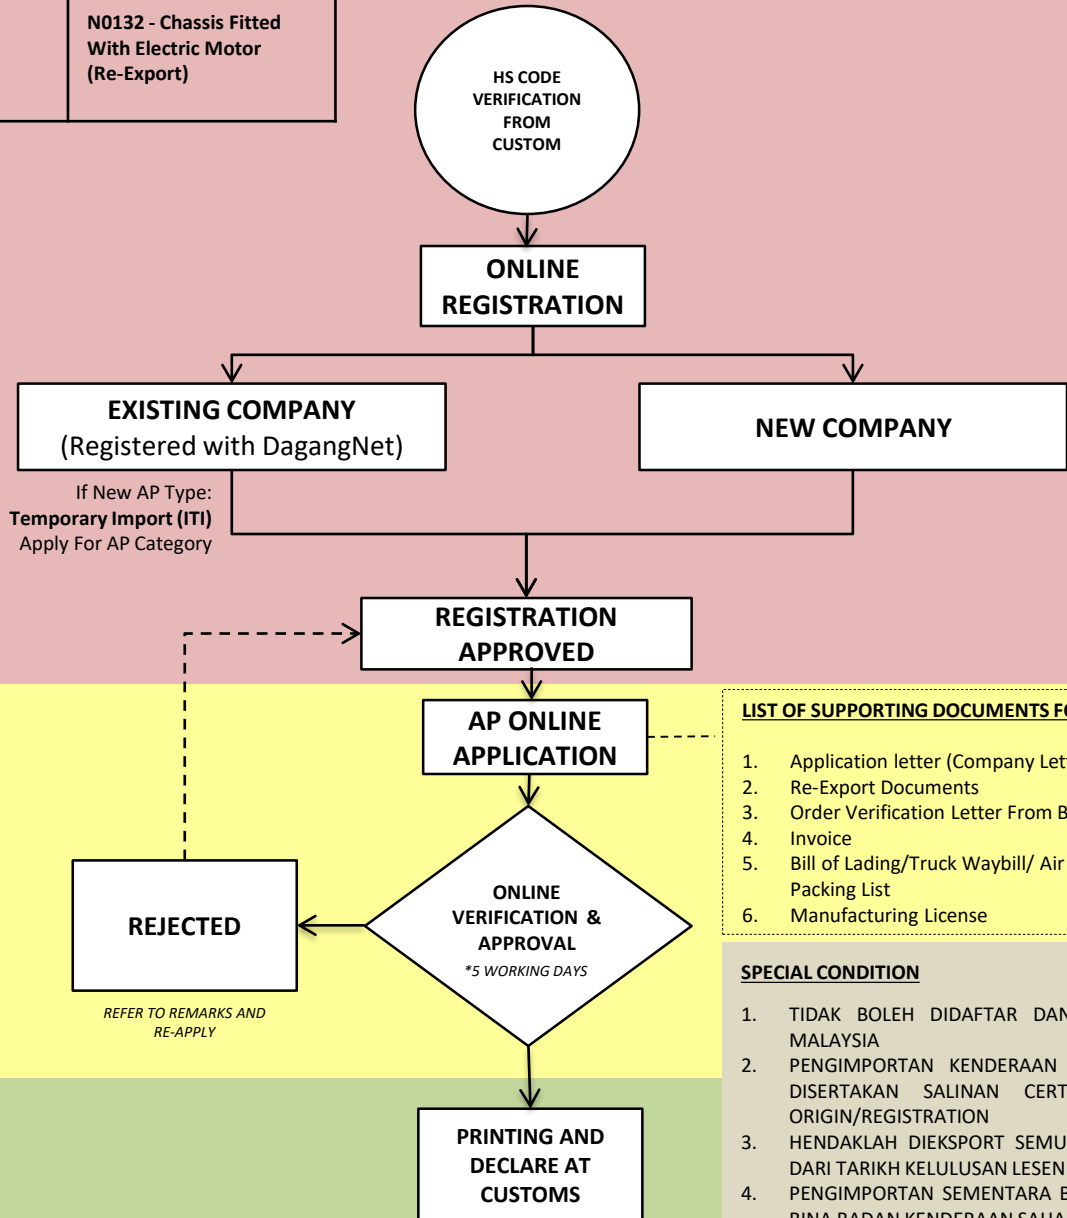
N0132 - Chassis Fitted With Electric Motor (Re-Export)

HS CODE VERIFICATION FROM CUSTOM

ONLINE REGISTRATION

EXISTING COMPANY
(Registered with DagangNet)

NEW COMPANY

If New AP Type:
**Temporary Import (ITI)**
Apply For AP Category

REGISTRATION APPROVED

AP ONLINE APPLICATION

LIST OF SUPPORTING DOCUMENTS FO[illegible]

1. Application letter (Company Let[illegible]
2. Re-Export Documents
3. Order Verification Letter From B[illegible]
4. Invoice
5. Bill of Lading/Truck Waybill/ Air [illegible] Packing List
6. Manufacturing License

REJECTED

REFER TO REMARKS AND RE-APPLY

ONLINE VERIFICATION & APPROVAL
*5 WORKING DAYS

SPECIAL CONDITION

1. TIDAK BOLEH DIDAFTAR DAN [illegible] MALAYSIA
2. PENGIMPORTAN KENDERAAN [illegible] DISERTAKAN SALINAN CERT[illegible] ORIGIN/REGISTRATION
3. HENDAKLAH DIEKSPORT SEMU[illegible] DARI TARIKH KELULUSAN LESEN
4. PENGIMPORTAN SEMENTARA B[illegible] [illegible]

PRINTING AND DECLARE AT CUSTOMS